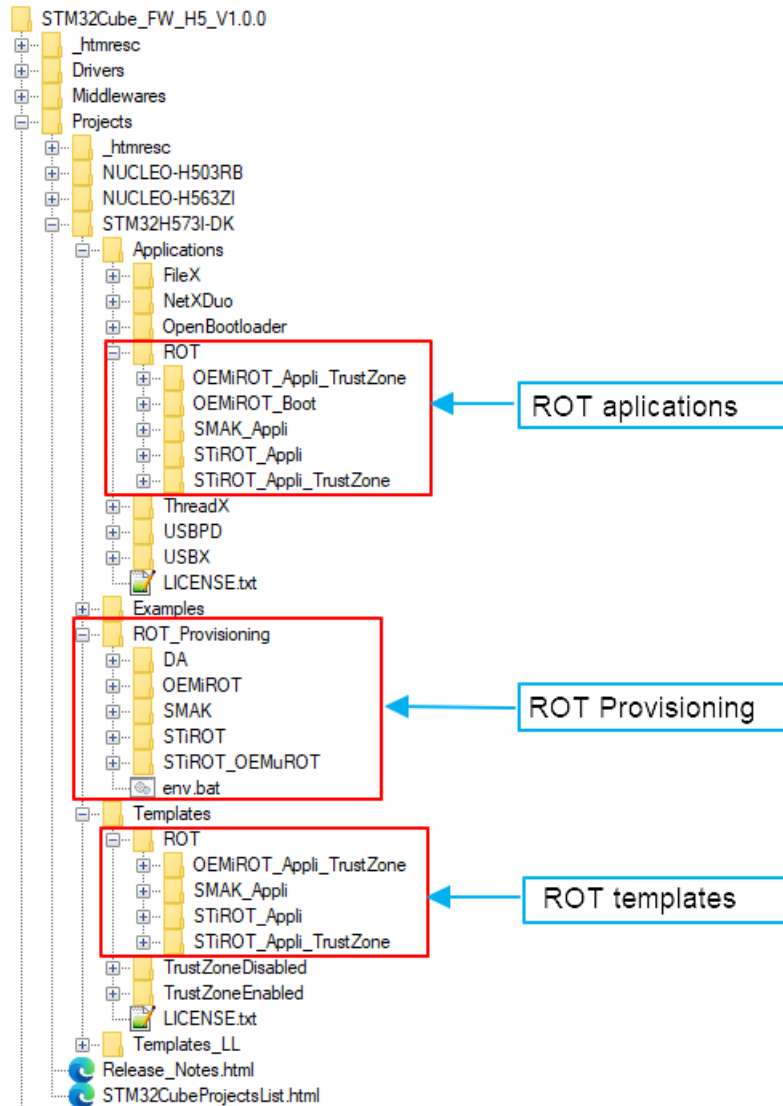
STM32Cube_FW_H5_V1.0.0
_htmresc
Drivers
Middlewares
Projects
_htmresc
NUCLEO-H503RB
NUCLEO-H563ZI
STM32H573I-DK
Applications
FileX
NetXDuo
OpenBootloader
ROT
OEMiROT_Appli_TrustZone
OEMiROT_Boot
SMAK_Appli
STiROT_Appli
STiROT_Appli_TrustZone
ThreadX
USBPD
USBX
LICENSE.txt
Examples
ROT_Provisioning
DA
OEMiROT
SMAK
STiROT
STiROT_OEMuROT
env.bat
Templates
ROT
OEMiROT_Appli_TrustZone
SMAK_Appli
STiROT_Appli
STiROT_Appli_TrustZone
TrustZoneDisabled
TrustZoneEnabled
LICENSE.txt
Templates_LL
Release_Notes.html
STM32CubeProjectsList.html

ROT aplications

ROT Provisioning

ROT templates